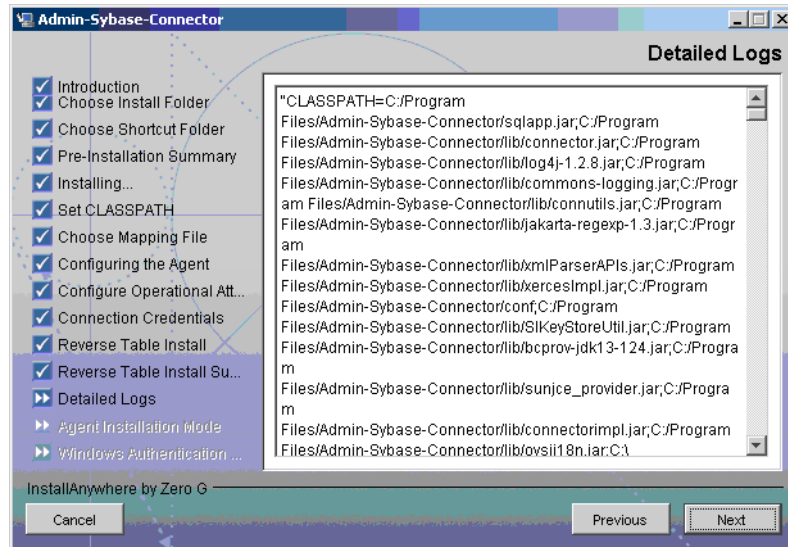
Admin-Sybase-Connector

Detailed Logs

Introduction
Choose Install Folder
Choose Shortcut Folder
Pre-Installation Summary
Installing...
Set CLASSPATH
Choose Mapping File
Configuring the Agent
Configure Operational Att...
Connection Credentials
Reverse Table Install
Reverse Table Install Su...
Detailed Logs
Agent Installation Mode
Windows Authentication ...

"CLASSPATH=C:/Program Files/Admin-Sybase-Connector/sqlapp.jar;C:/Program Files/Admin-Sybase-Connector/lib/connector.jar;C:/Program Files/Admin-Sybase-Connector/lib/log4j-1.2.8.jar;C:/Program Files/Admin-Sybase-Connector/lib/commons-logging.jar;C:/Program Files/Admin-Sybase-Connector/lib/connutils.jar;C:/Program Files/Admin-Sybase-Connector/lib/jakarta-regexp-1.3.jar;C:/Program Files/Admin-Sybase-Connector/lib/xmlParserAPIs.jar;C:/Program Files/Admin-Sybase-Connector/lib/xercesImpl.jar;C:/Program Files/Admin-Sybase-Connector/conf;C:/Program Files/Admin-Sybase-Connector/lib/SIKeyStoreUtil.jar;C:/Program Files/Admin-Sybase-Connector/lib/bcprov-jdk13-124.jar;C:/Program Files/Admin-Sybase-Connector/lib/sunjce_provider.jar;C:/Program Files/Admin-Sybase-Connector/lib/connectorimpl.jar;C:/Program Files/Admin-Sybase-Connector/lib/ovsii18n.jar;C:\

InstallAnywhere by Zero G

Cancel

Previous

Next